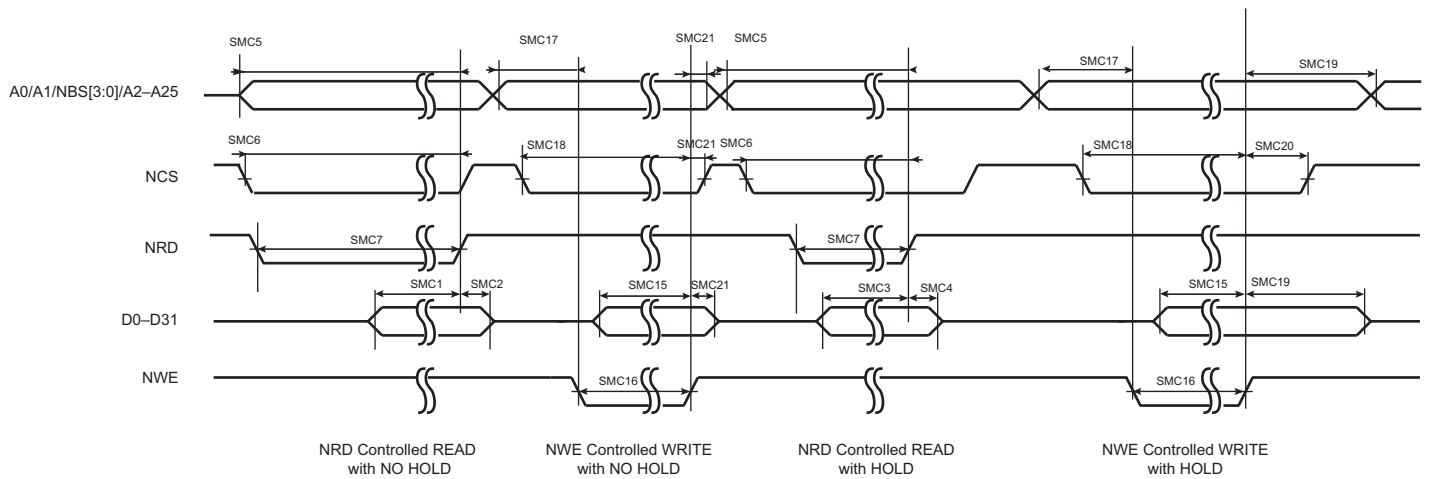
SMC5
SMC17
SMC21
SMC5
SMC17
SMC19
A0/A1/NBS[3:0]/A2–A25
SMC6
SMC18
SMC21
SMC6
SMC18
SMC20
NCS
SMC7
SMC7
NRD
SMC1
SMC2
SMC15
SMC21
SMC3
SMC4
SMC15
SMC19
D0–D31
SMC16
SMC16
NWE

NRD Controlled READ with NO HOLD

NWE Controlled WRITE with NO HOLD

NRD Controlled READ with HOLD

NWE Controlled WRITE with HOLD